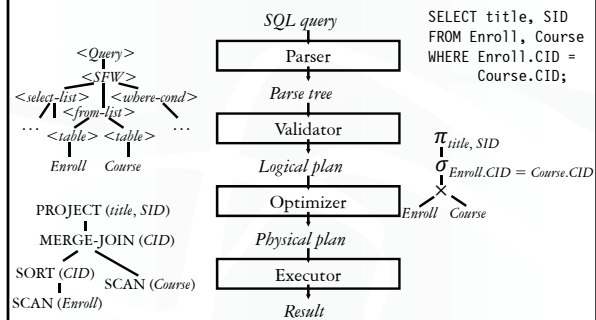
SQL query

Parser

Parse tree

Validator

Logical plan

Optimizer

Physical plan

Executor

Result

SELECT title, SID
FROM Enroll, Course
WHERE Enroll.CID =
Course.CID;

<Query>
<SFW>
<select-list> <from-list> <where-cond>
… <table> <table> …
Enroll Course

$\pi_{title, SID}$
$\sigma_{Enroll.CID = Course.CID}$
$\times$
Enroll Course

PROJECT (title, SID)
MERGE-JOIN (CID)
SORT (CID)
SCAN (Course)
SCAN (Enroll)